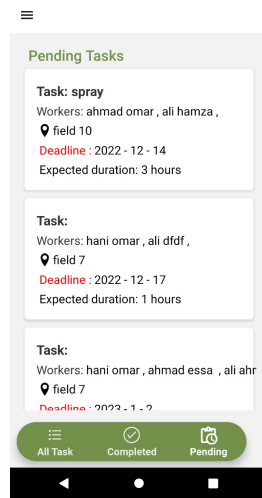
Pending Tasks

Task: spray
Workers: ahmad omar , ali hamza ,
field 10
Deadline : 2022 - 12 - 14
Expected duration: 3 hours

Task:
Workers: hani omar , ali dfdf ,
field 7
Deadline : 2022 - 12 - 17
Expected duration: 1 hours

Task:
Workers: hani omar , ahmad essa , ali ahr
field 7
Deadline : 2023 - 1 - 2

All Task
Completed
Pending